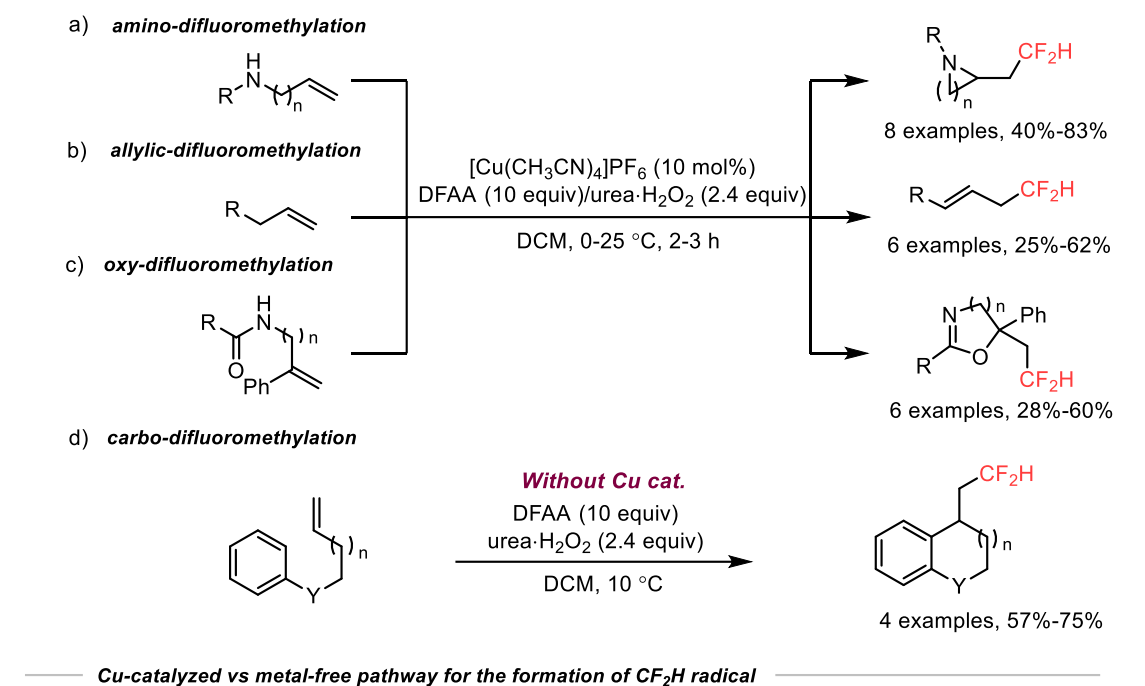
a) amino-difluoromethylation

R N H ( )n

b) allylic-difluoromethylation

R

c) oxy-difluoromethylation

R N H ( )n O Ph

$[Cu(CH_3CN)_4]PF_6$ (10 mol%)
DFAA (10 equiv)/urea·$H_2O_2$ (2.4 equiv)
DCM, 0-25 °C, 2-3 h

R N ( )n $CF_2H$
8 examples, 40%-83%

R $CF_2H$
6 examples, 25%-62%

N ( )n Ph R O $CF_2H$
6 examples, 28%-60%

d) carbo-difluoromethylation

( )n Y

Without Cu cat.
DFAA (10 equiv)
urea·$H_2O_2$ (2.4 equiv)
DCM, 10 °C

$CF_2H$ ( )n Y
4 examples, 57%-75%

Cu-catalyzed vs metal-free pathway for the formation of $CF_2H$ radical